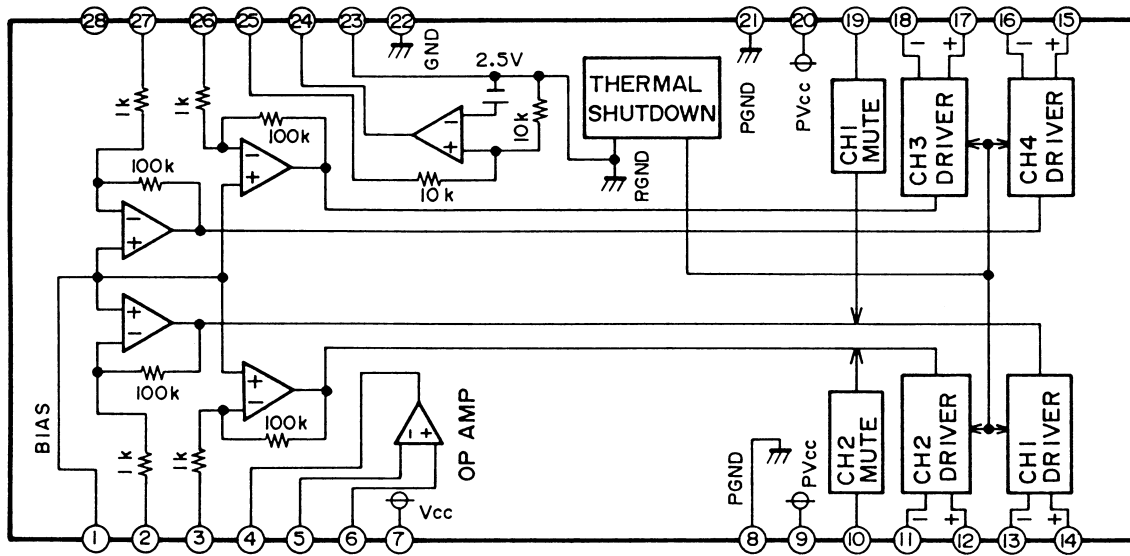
28 27 26 25 24 23 22 GND 21 20 19 18 17 16 15

2.5V

THERMAL SHUTDOWN

PGND

PVcc

CH1 MUTE

CH3 DRIVER

CH4 DRIVER

1k 1k 100k 100k 10k 10k RGND

BIAS

100k 100k 1k 1k

OP AMP

Vcc

PGND PVcc

CH2 MUTE

CH2 DRIVER

CH1 DRIVER

1 2 3 4 5 6 7 8 9 10 11 12 13 14